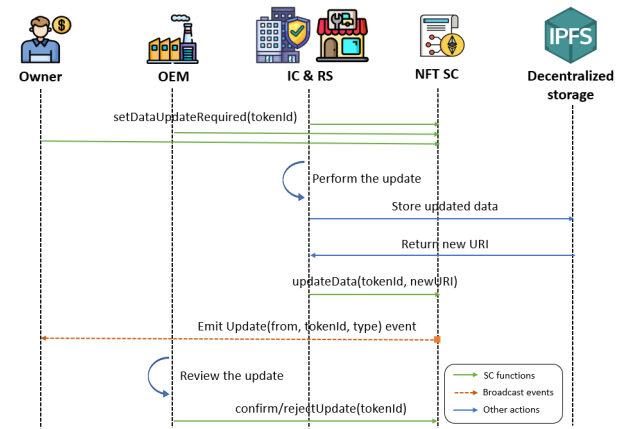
Owner

OEM

IC & RS

NFT SC

IPFS

Decentralized storage

setDataUpdateRequired(tokenId)

Perform the update

Store updated data

Return new URI

updateData(tokenId, newURI)

Emit Update(from, tokenId, type) event

Review the update

confirm/rejectUpdate(tokenId)

SC functions

Broadcast events

Other actions